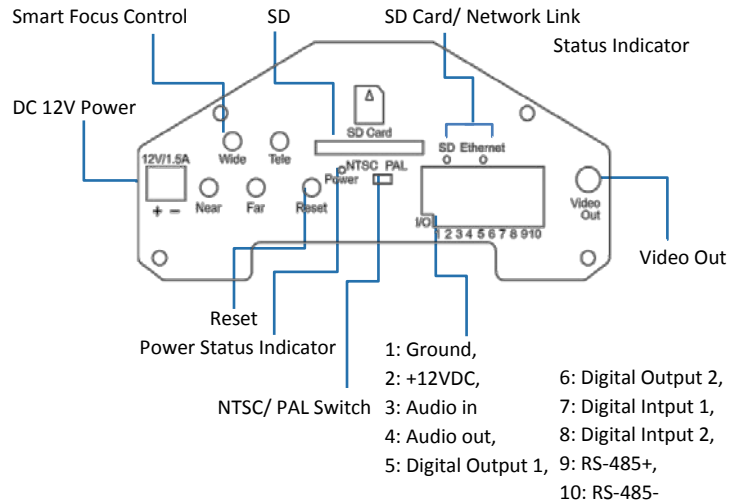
Smart Focus Control

SD

SD Card/ Network Link

Status Indicator

DC 12V Power

12V/1.5A

+ −

Wide

Tele

Near

Far

Reset

SD Card

NTSC PAL

Power

SD Ethernet

I/O

1 2 3 4 5 6 7 8 9 10

Video Out

Video Out

Reset

Power Status Indicator

NTSC/ PAL Switch

1: Ground,
2: +12VDC,
3: Audio in
4: Audio out,
5: Digital Output 1,

6: Digital Output 2,
7: Digital Intput 1,
8: Digital Intput 2,
9: RS-485+,
10: RS-485-